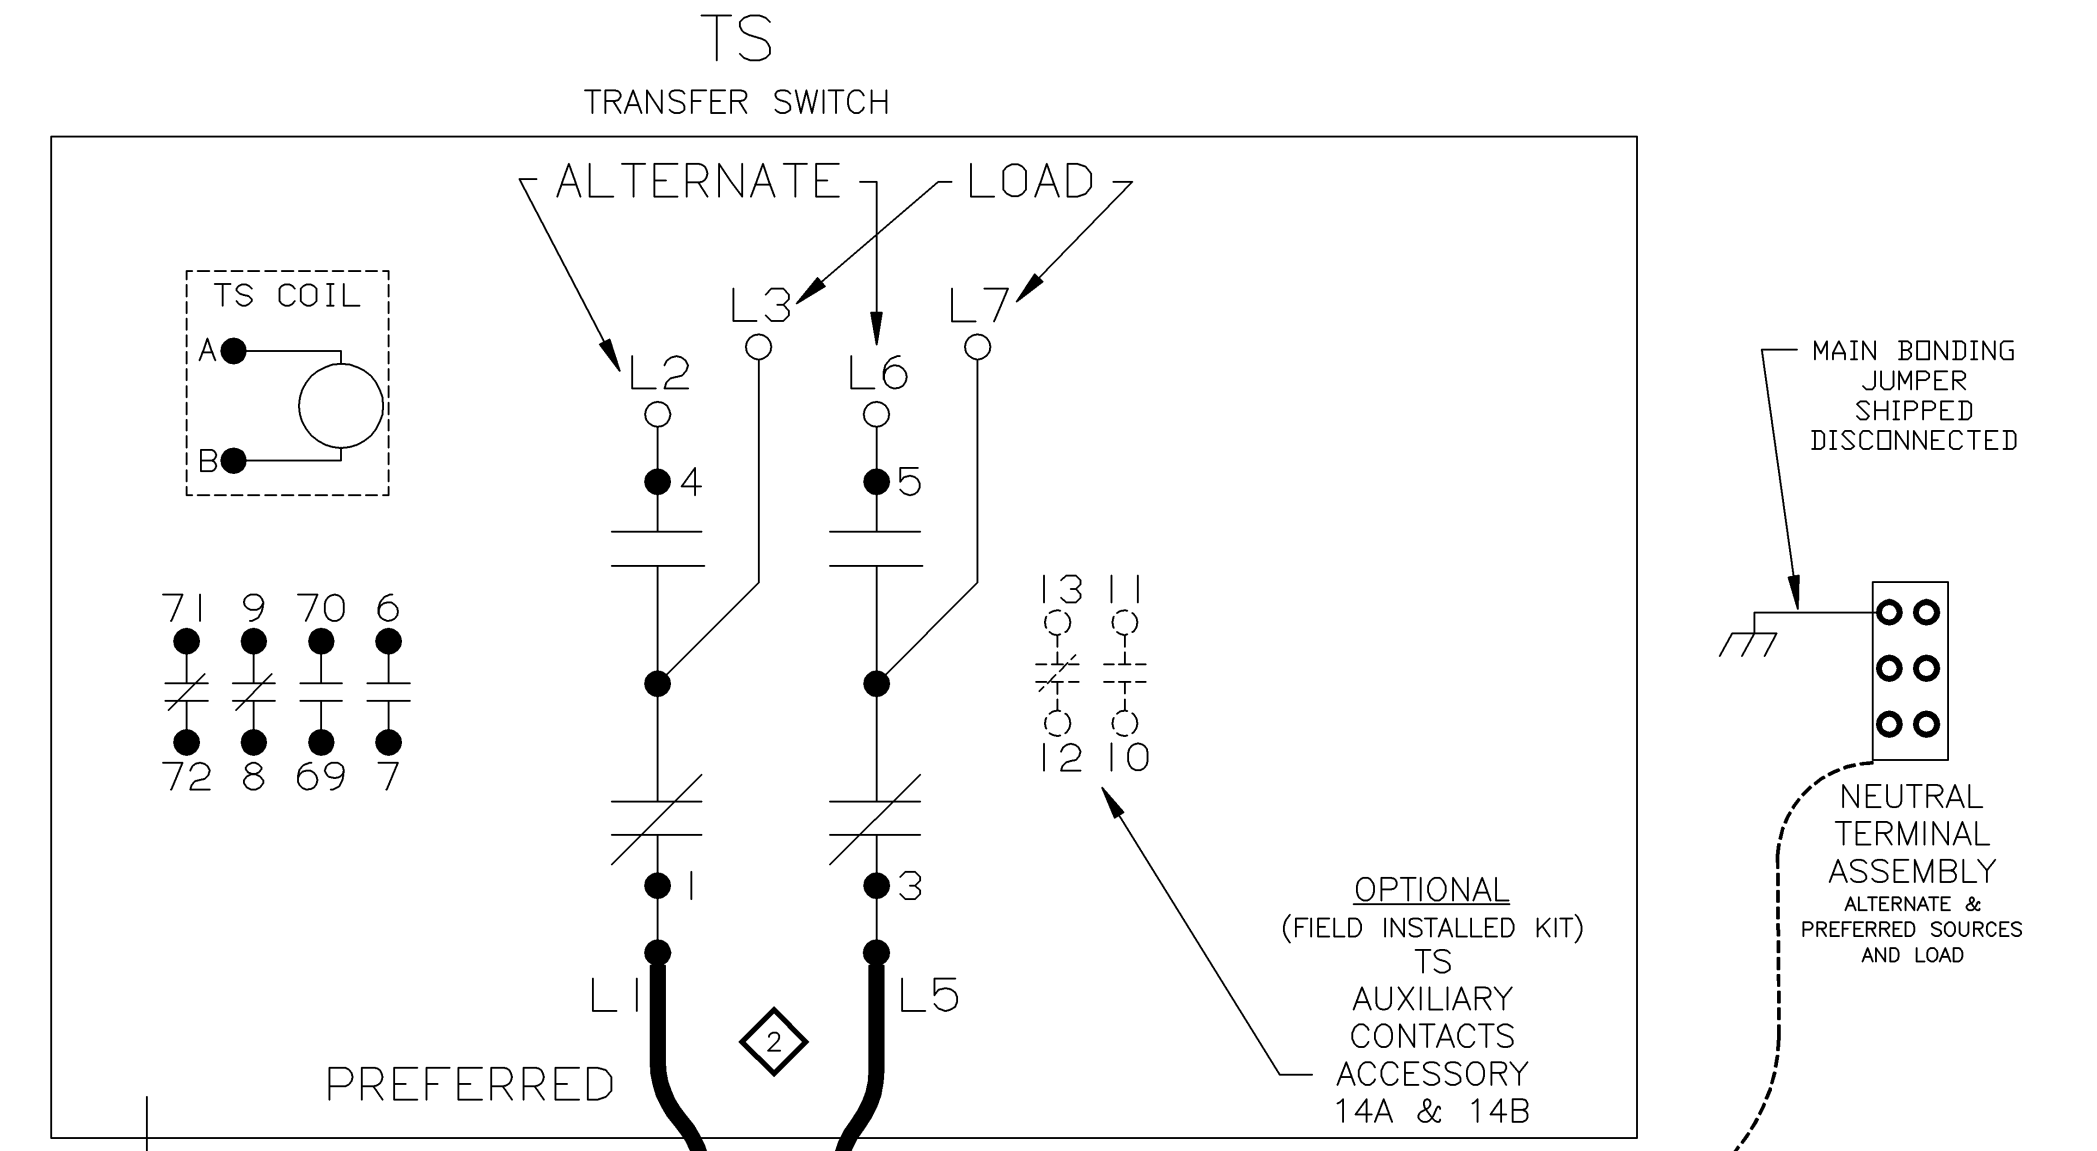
TS
TRANSFER SWITCH

ALTERNATE
LOAD

TS COIL
A
B

L3
L7
L2
L6
4
5

71 9 70 6
72 8 69 7

13 11
12 10

1
3
L1
L5
2
PREFERRED

MAIN BONDING JUMPER SHIPPED DISCONNECTED

NEUTRAL TERMINAL ASSEMBLY
ALTERNATE & PREFERRED SOURCES AND LOAD

OPTIONAL
(FIELD INSTALLED KIT)
TS
AUXILIARY
CONTACTS
ACCESSORY
14A & 14B